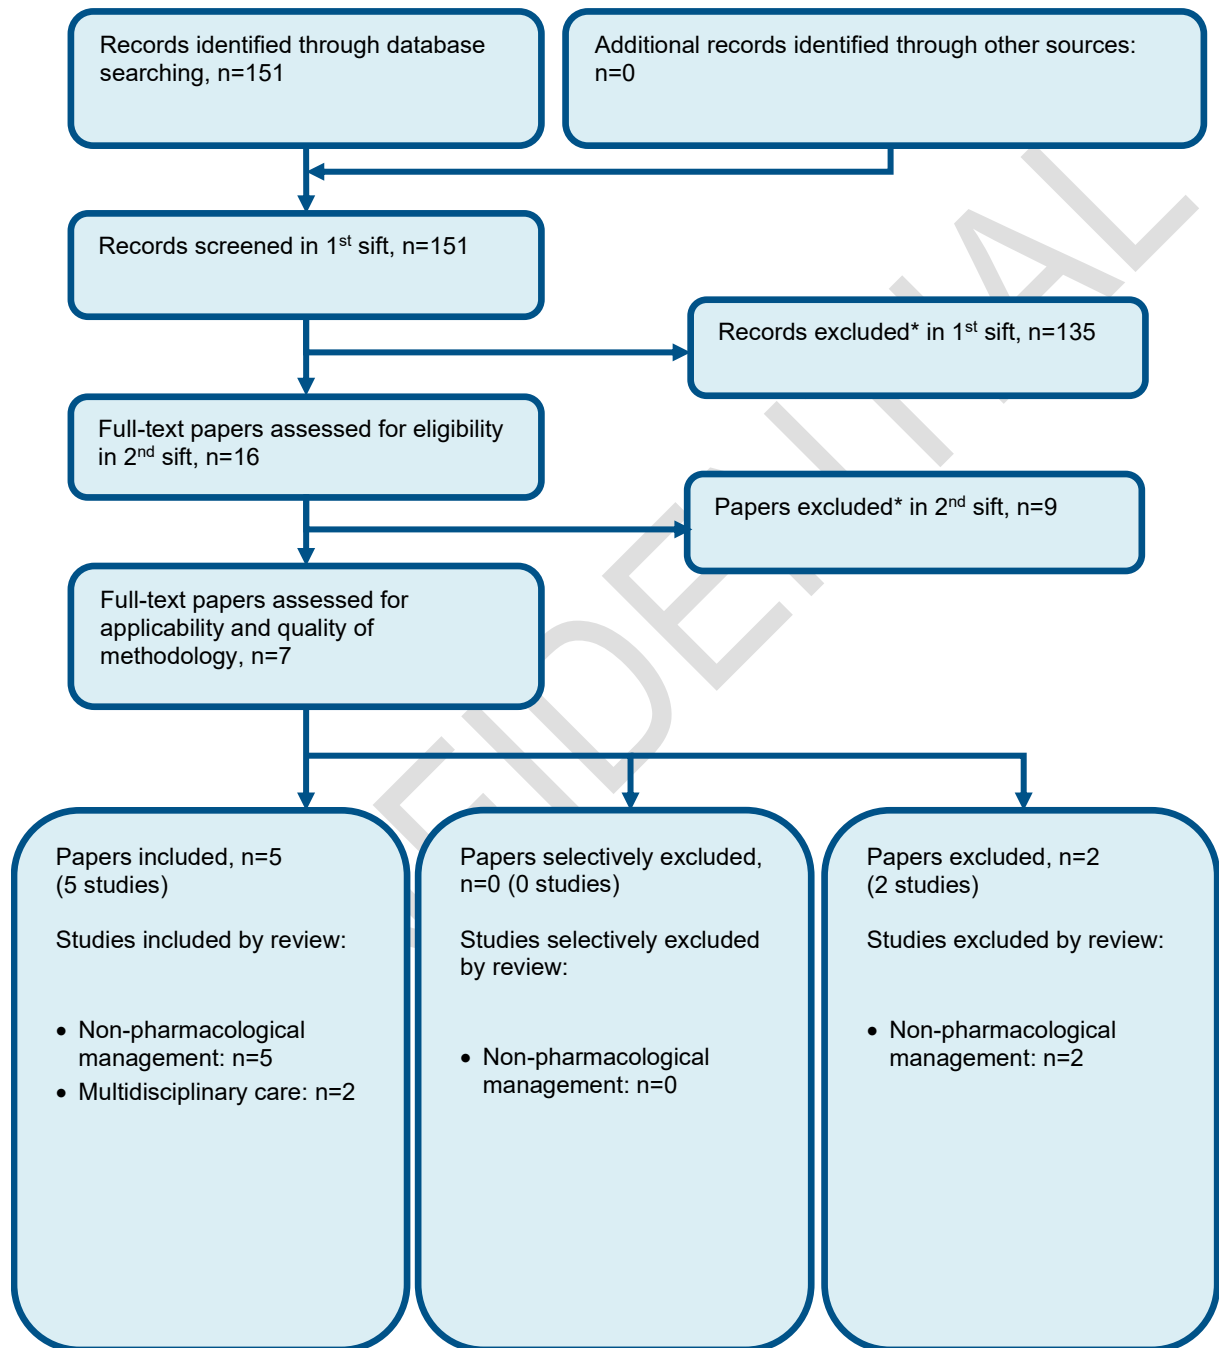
Records identified through database searching, n=151

Additional records identified through other sources: n=0

Records screened in 1$^{st}$ sift, n=151

Records excluded* in 1$^{st}$ sift, n=135

Full-text papers assessed for eligibility in 2$^{nd}$ sift, n=16

Papers excluded* in 2$^{nd}$ sift, n=9

Full-text papers assessed for applicability and quality of methodology, n=7

Papers included, n=5 (5 studies)

Studies included by review:

- Non-pharmacological management: n=5
- Multidisciplinary care: n=2

Papers selectively excluded, n=0 (0 studies)

Studies selectively excluded by review:

- Non-pharmacological management: n=0

Papers excluded, n=2 (2 studies)

Studies excluded by review:

- Non-pharmacological management: n=2

CONFIDENTIAL